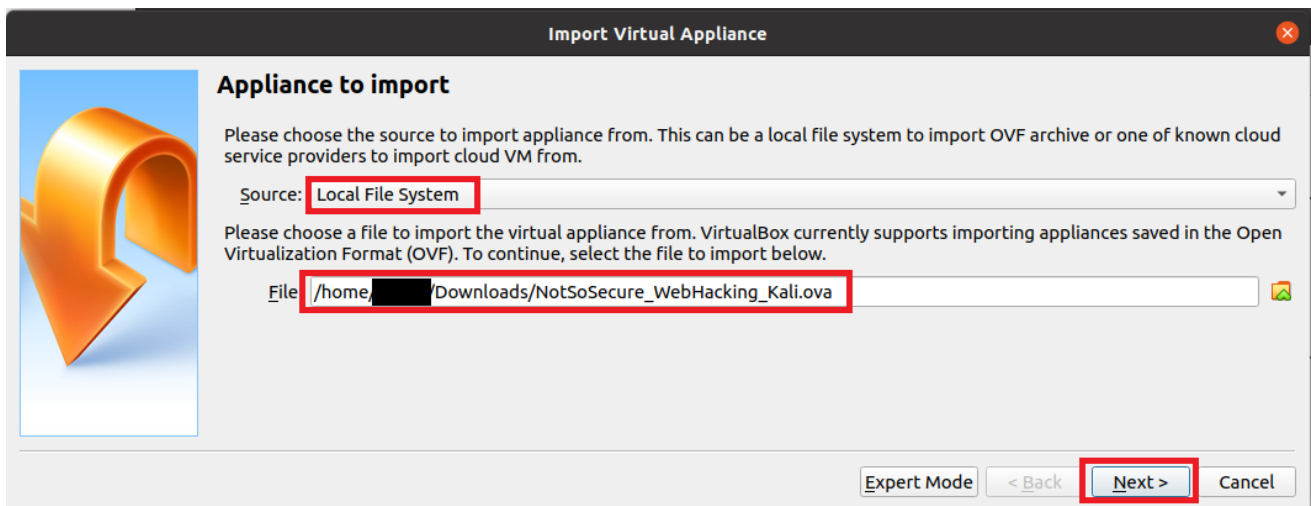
Import Virtual Appliance

Appliance to import

Please choose the source to import appliance from. This can be a local file system to import OVF archive or one of known cloud service providers to import cloud VM from.

Source: Local File System

Please choose a file to import the virtual appliance from. VirtualBox currently supports importing appliances saved in the Open Virtualization Format (OVF). To continue, select the file to import below.

File /home/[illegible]/Downloads/NotSoSecure_WebHacking_Kali.ova

Expert Mode < Back Next > Cancel